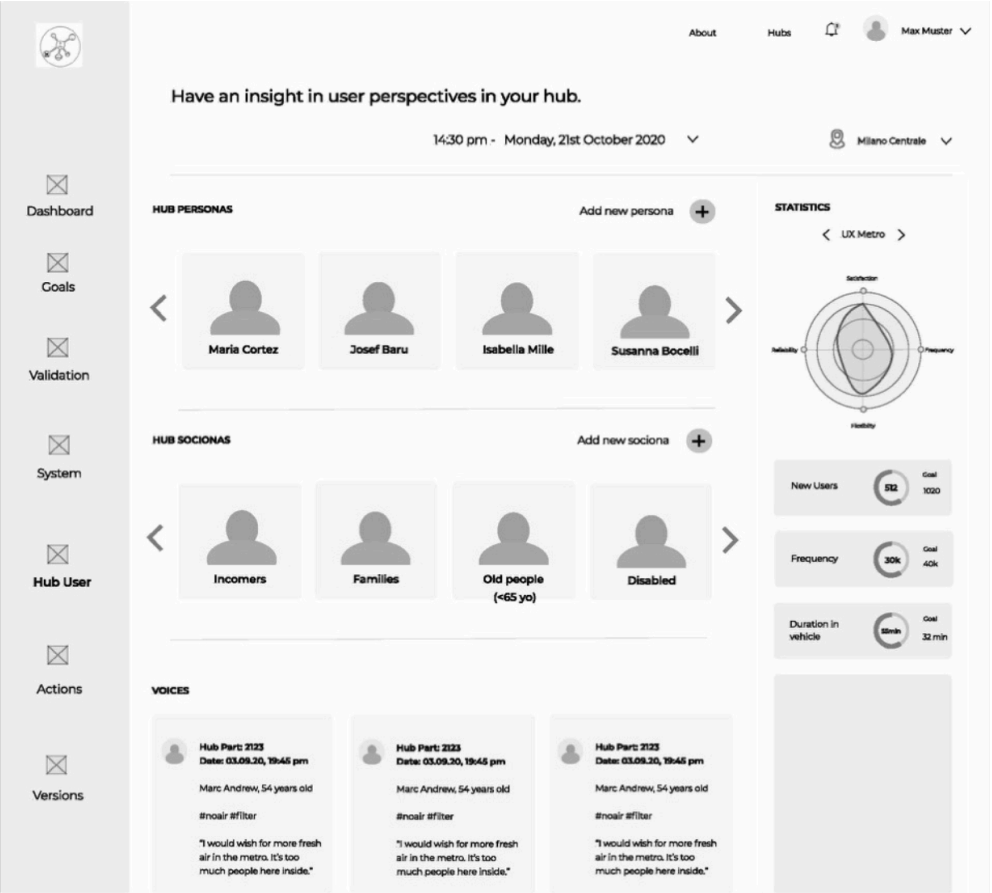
About Hubs Max Muster

Have an insight in user perspectives in your hub.

14:30 pm - Monday, 21st October 2020

Milano Centrale

Dashboard

Goals

Validation

System

Hub User

Actions

Versions

HUB PERSONAS

Add new persona

Maria Cortez

Josef Baru

Isabella Mille

Susanna Bocelli

HUB SOCIONAS

Add new sociona

Incomers

Families

Old people (<65 yo)

Disabled

VOICES

Hub Part: 2123
Date: 03.09.20, 19:45 pm

Marc Andrew, 54 years old

#noair #filter

"I would wish for more fresh air in the metro. It's too much people here inside."

Hub Part: 2123
Date: 03.09.20, 19:45 pm

Marc Andrew, 54 years old

#noair #filter

"I would wish for more fresh air in the metro. It's too much people here inside."

Hub Part: 2123
Date: 03.09.20, 19:45 pm

Marc Andrew, 54 years old

#noair #filter

"I would wish for more fresh air in the metro. It's too much people here inside."

STATISTICS

UX Metro

Satisfaction

Reliability

Frequency

Flexibility

New Users 512 Goal 1020

Frequency 30k Goal 40k

Duration in vehicle 55min Goal 32 min